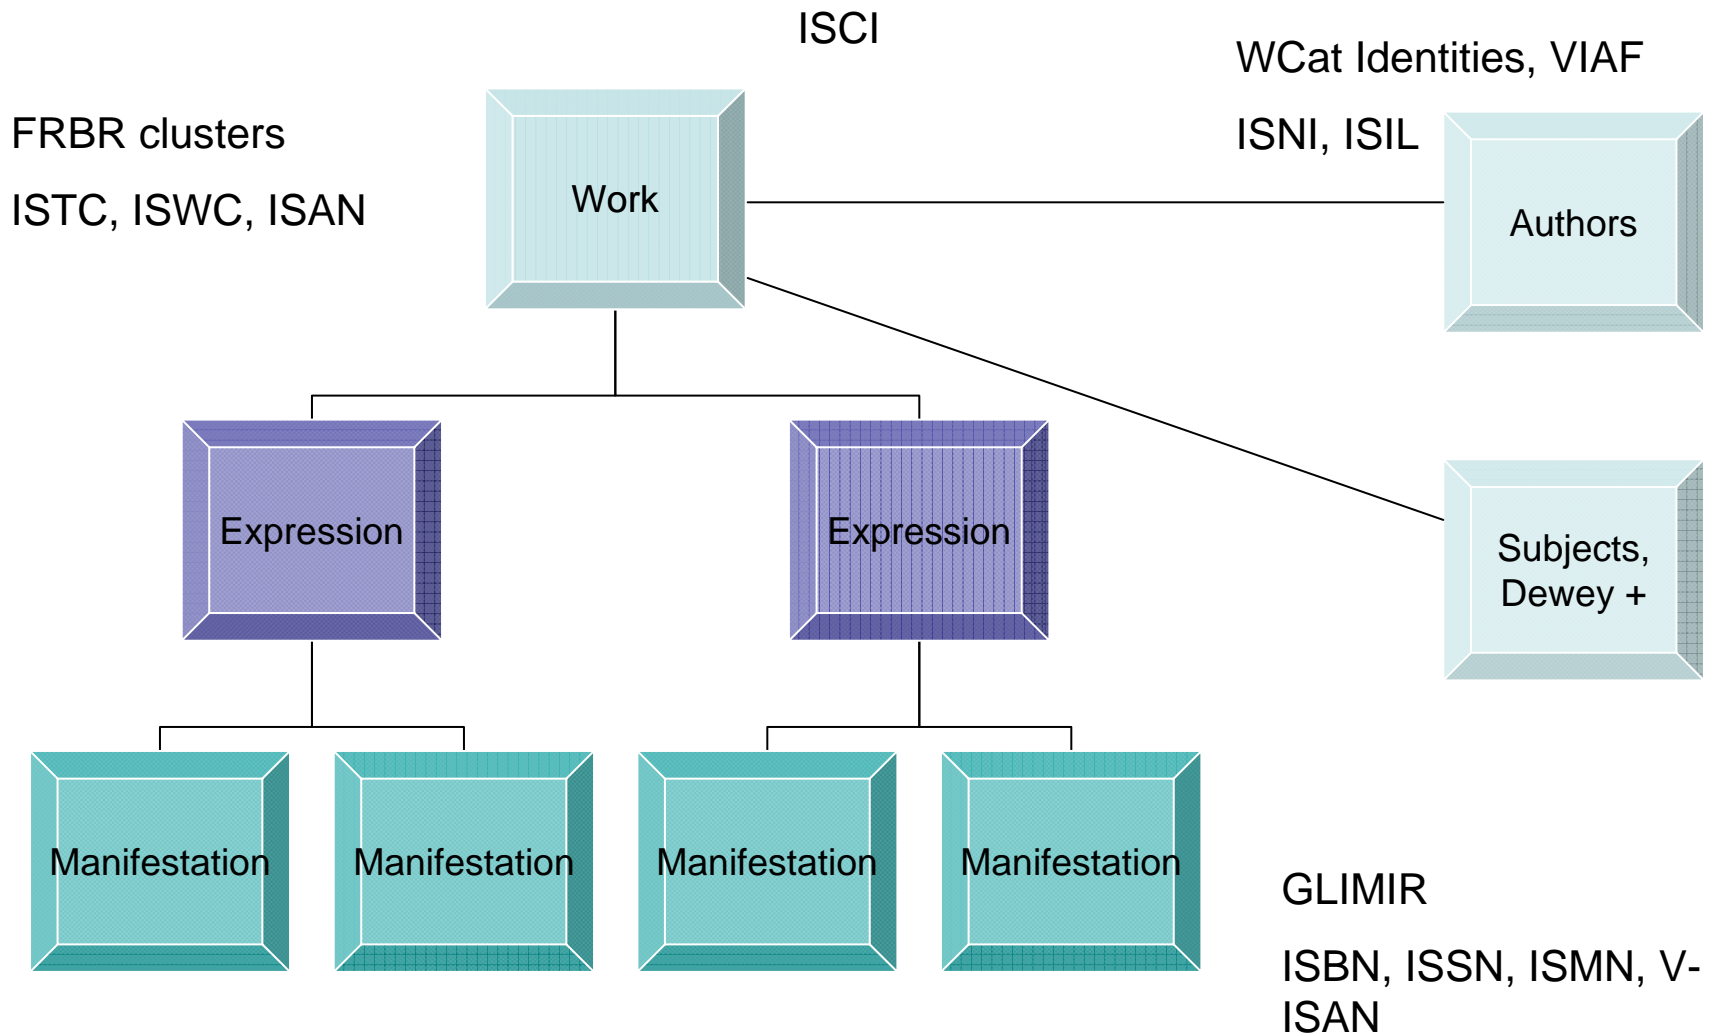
ISCI

WCat Identities, VIAF

FRBR clusters

ISNI, ISIL

ISTC, ISWC, ISAN

Work

Authors

Expression

Expression

Subjects, Dewey +

Manifestation

Manifestation

Manifestation

Manifestation

GLIMIR

ISBN, ISSN, ISMN, V-ISAN